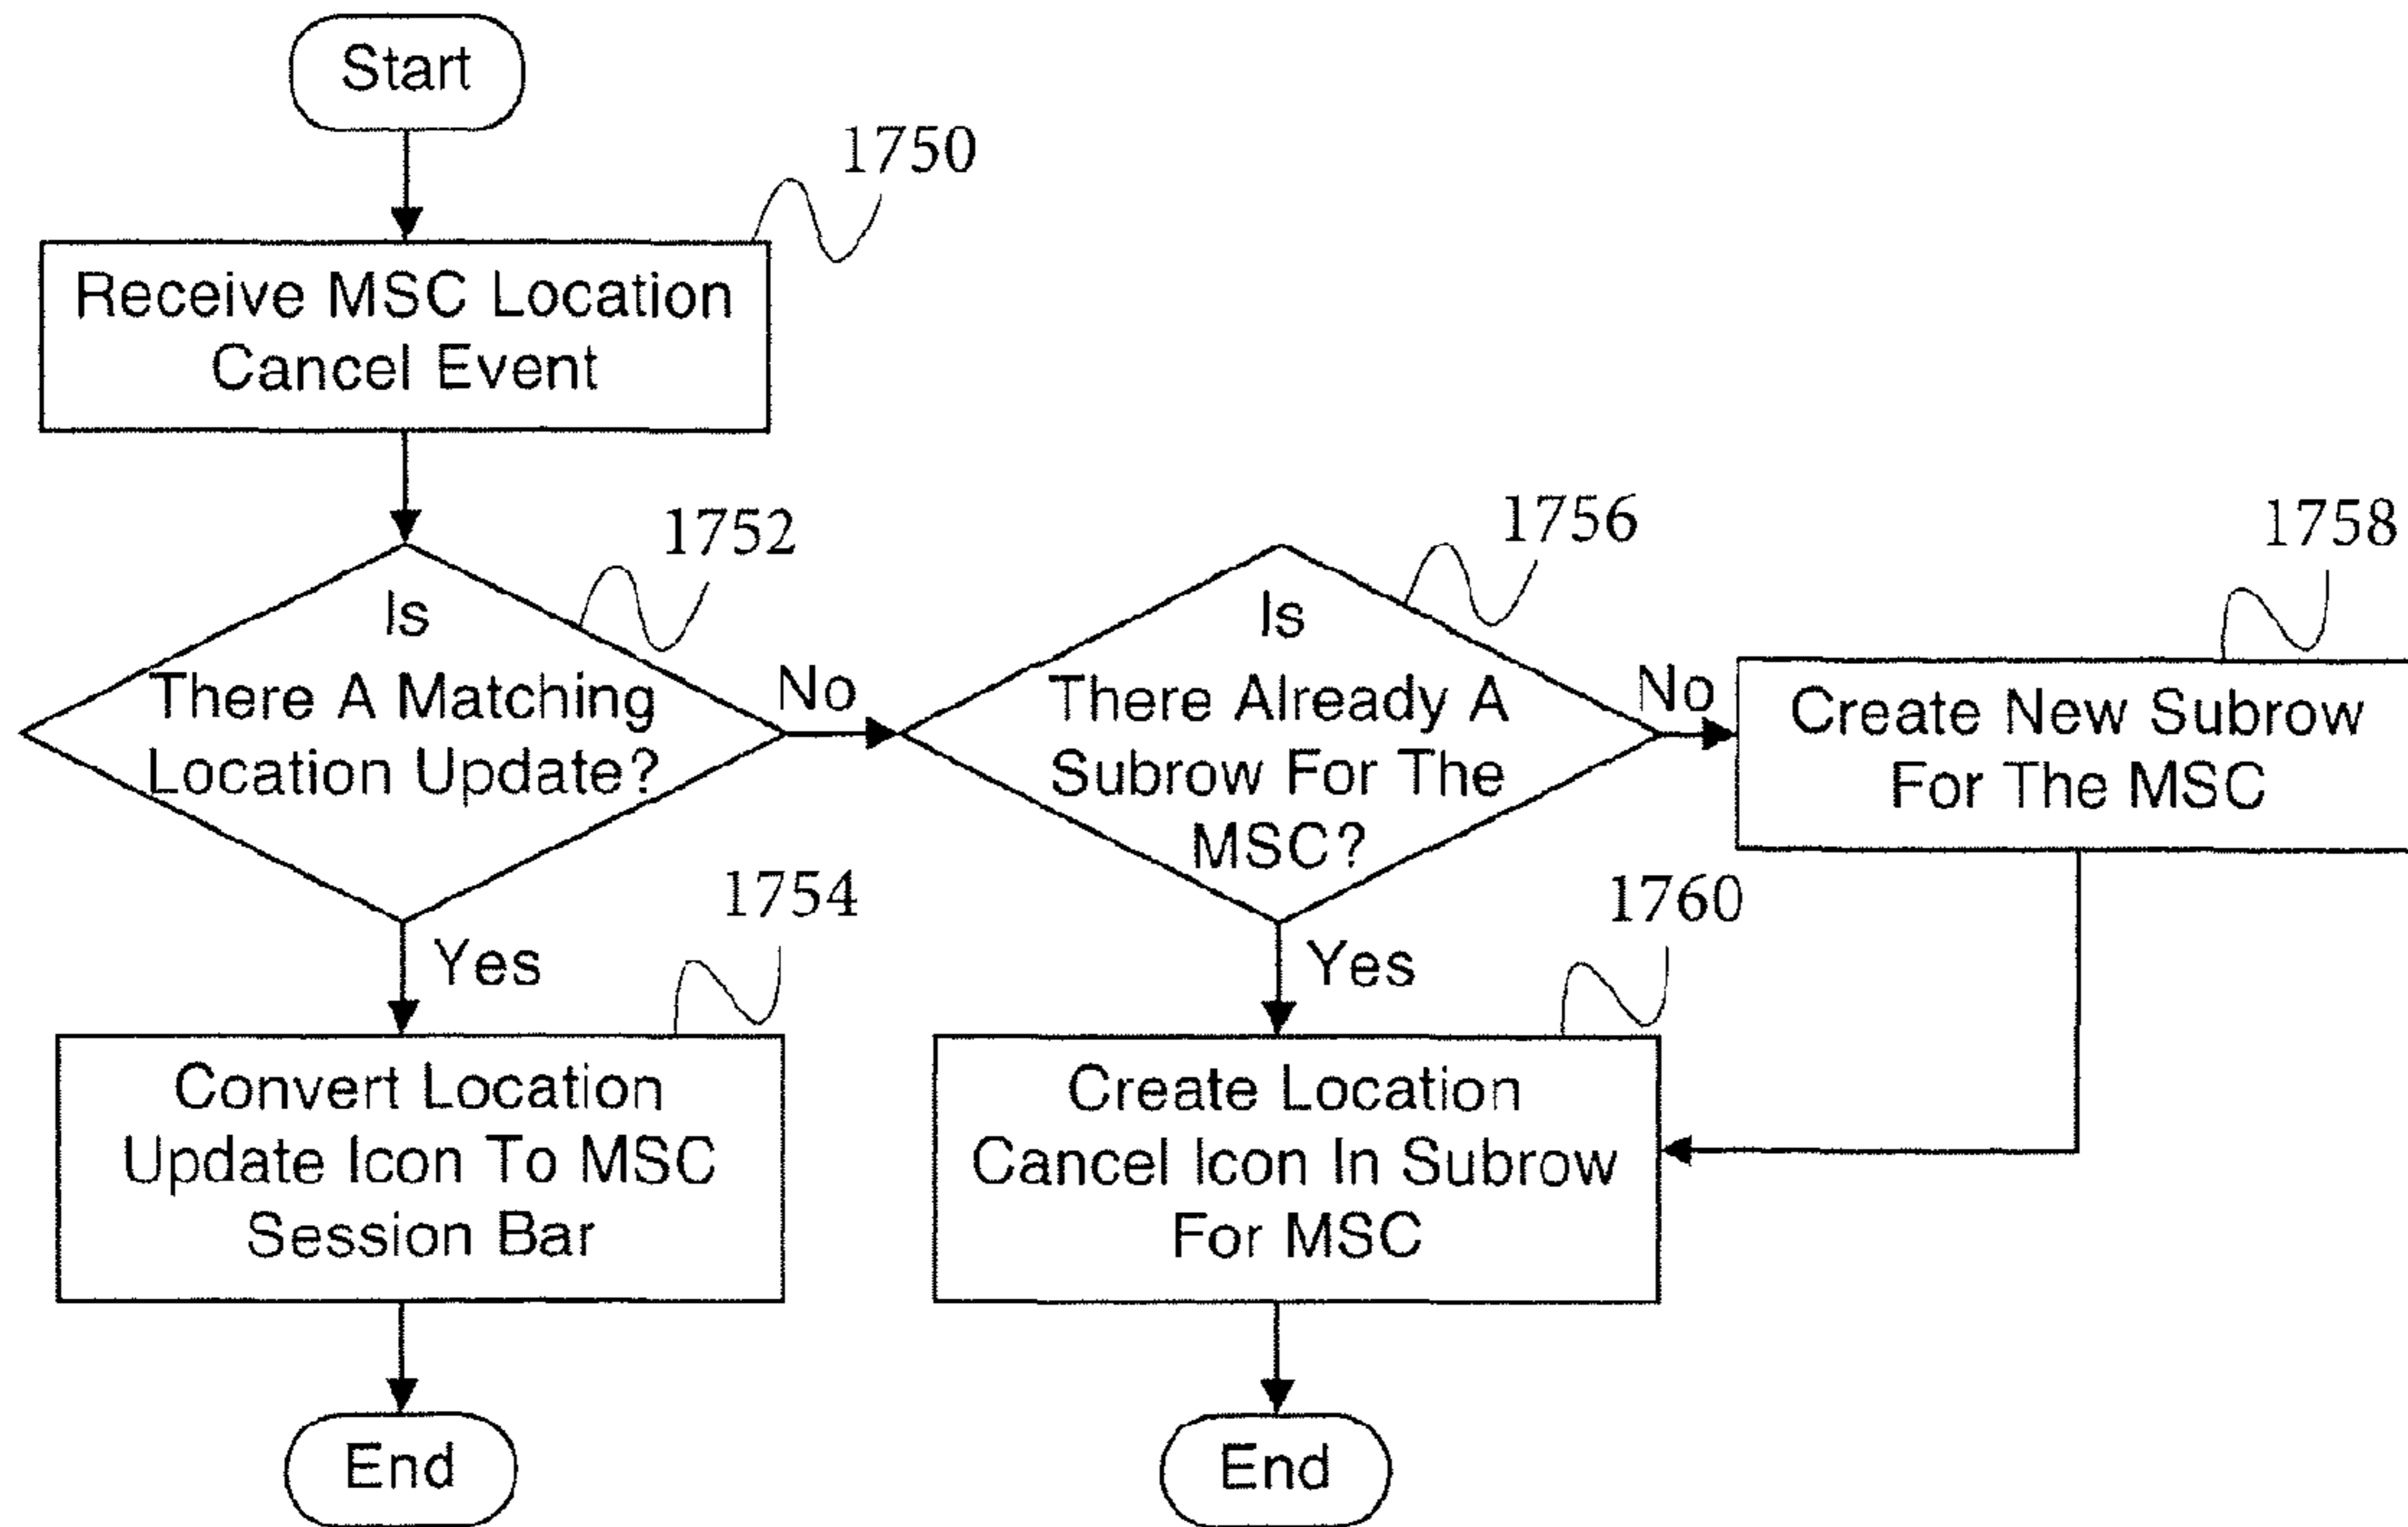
Start

1750

Receive MSC Location Cancel Event

1752

Is There A Matching Location Update?

No

1756

Is There Already A Subrow For The MSC?

No

1758

Create New Subrow For The MSC

1754

Yes

Convert Location Update Icon To MSC Session Bar

End

1760

Yes

Create Location Cancel Icon In Subrow For MSC

End